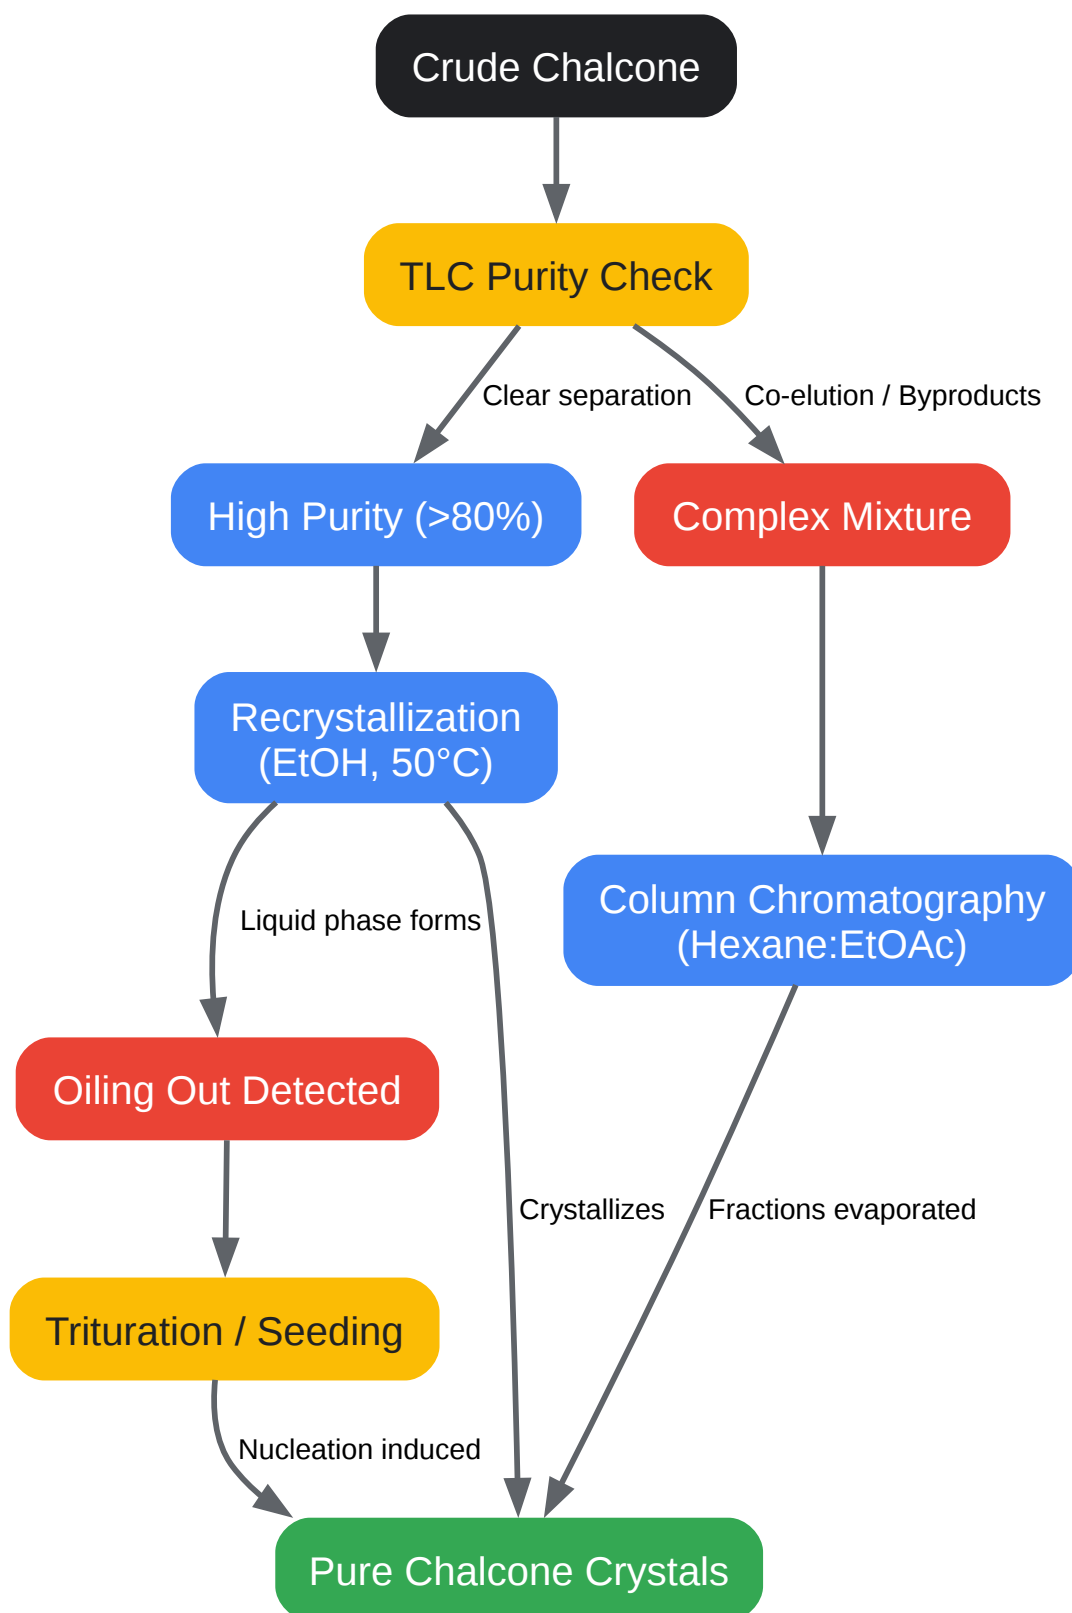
Crude Chalcone

TLC Purity Check

Clear separation

Co-elution / Byproducts

High Purity (>80%)

Complex Mixture

Recrystallization (EtOH, 50°C)

Column Chromatography (Hexane:EtOAc)

Liquid phase forms

Oiling Out Detected

Crystallizes

Fractions evaporated

Trituration / Seeding

Nucleation induced

Pure Chalcone Crystals